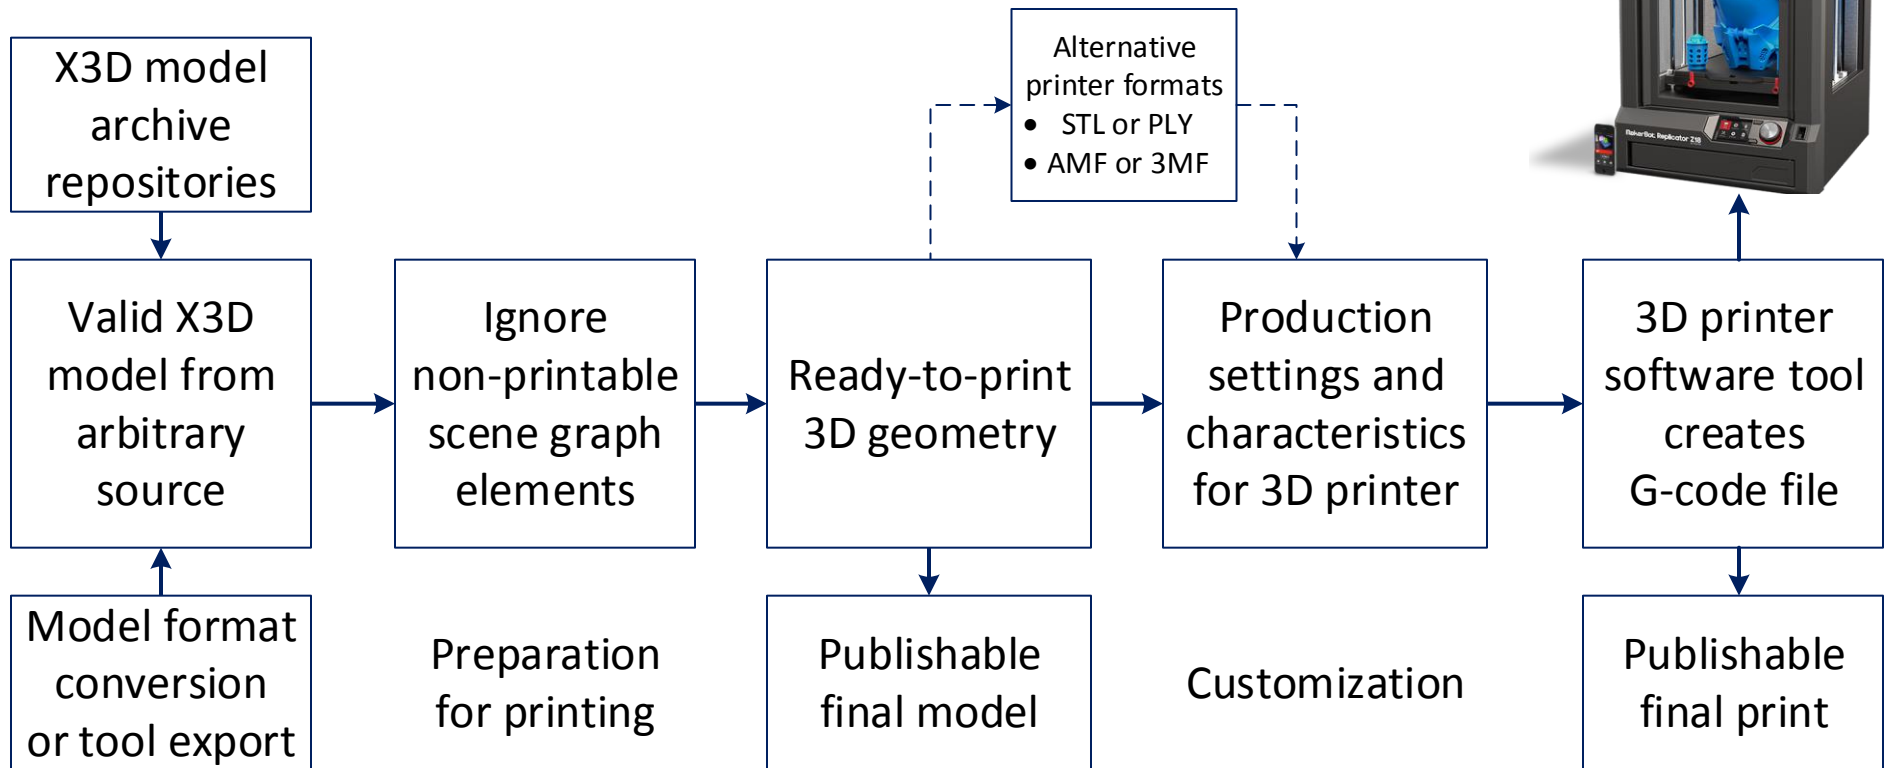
X3D model archive repositories

Alternative printer formats
• STL or PLY
• AMF or 3MF

MakerBot Replicator Z18

Valid X3D model from arbitrary source

Ignore non-printable scene graph elements

Ready-to-print 3D geometry

Production settings and characteristics for 3D printer

3D printer software tool creates G-code file

Model format conversion or tool export

Preparation for printing

Publishable final model

Customization

Publishable final print